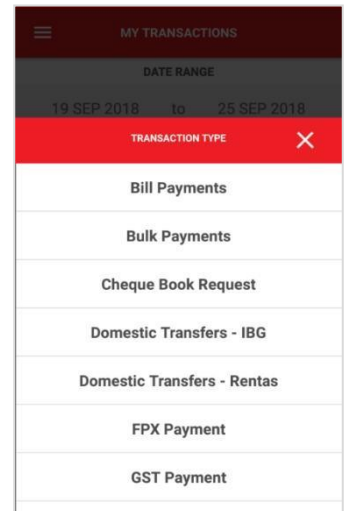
MY TRANSACTIONS

DATE RANGE

19 SEP 2018 to 25 SEP 2018

TRANSACTION TYPE

Bill Payments

Bulk Payments

Cheque Book Request

Domestic Transfers - IBG

Domestic Transfers - Rentas

FPX Payment

GST Payment